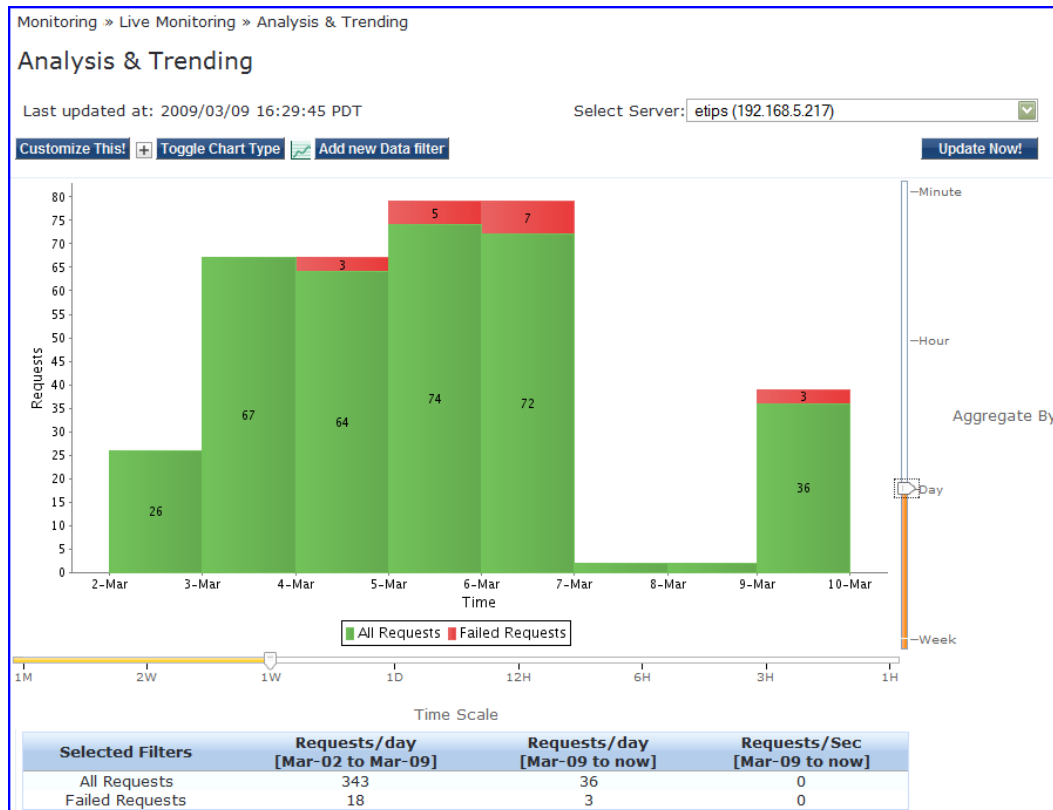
Monitoring » Live Monitoring » Analysis & Trending

Analysis & Trending

Last updated at: 2009/03/09 16:29:45 PDT

Select Server: etips (192.168.5.217)

Customize This! Toggle Chart Type Add new Data filter

Update Now!

80
75
70
65
60
55
50
45
40
35
30
25
20
15
10
5
0

Requests

26
67
64
3
74
5
72
7
36
3

2-Mar 3-Mar 4-Mar 5-Mar 6-Mar 7-Mar 8-Mar 9-Mar 10-Mar

Time

All Requests Failed Requests

Minute
Hour
Day
Week

Aggregate By

1M 2W 1W 1D 12H 6H 3H 1H

Time Scale

| Selected Filters | Requests/day [Mar-02 to Mar-09] | Requests/day [Mar-09 to now] | Requests/Sec [Mar-09 to now] |
|---|---|---|---|
| All Requests | 343 | 36 | 0 |
| Failed Requests | 18 | 3 | 0 |